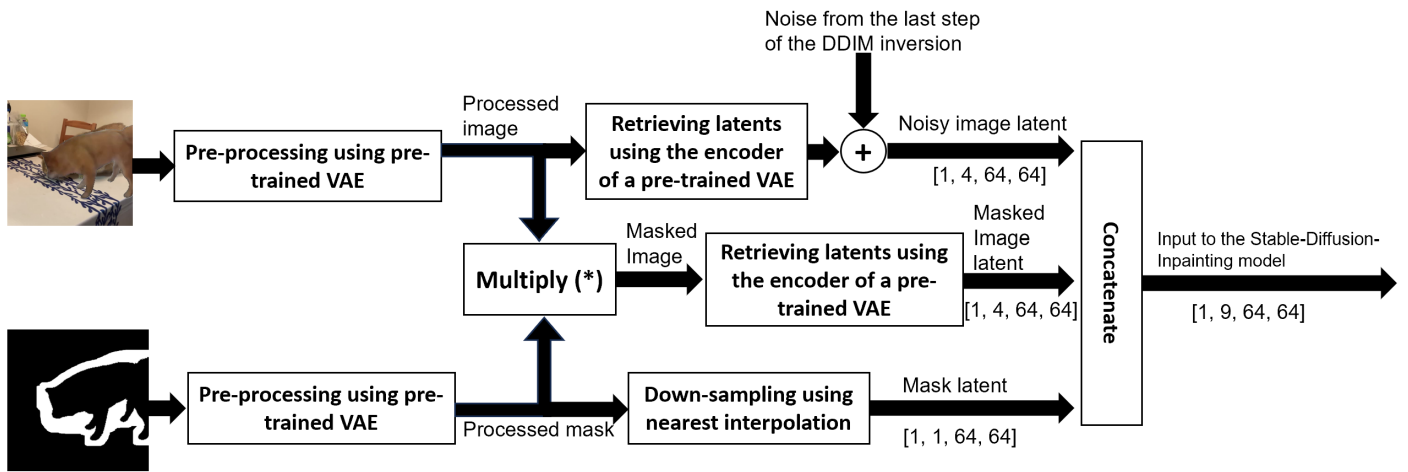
Noise from the last step of the DDIM inversion

Pre-processing using pre-trained VAE

Processed image

Retrieving latents using the encoder of a pre-trained VAE

+

Noisy image latent

[1, 4, 64, 64]

Multiply (*)

Masked Image

Retrieving latents using the encoder of a pre-trained VAE

Masked Image latent

[1, 4, 64, 64]

Concatenate

Input to the Stable-Diffusion-Inpainting model

[1, 9, 64, 64]

Pre-processing using pre-trained VAE

Processed mask

Down-sampling using nearest interpolation

Mask latent

[1, 1, 64, 64]